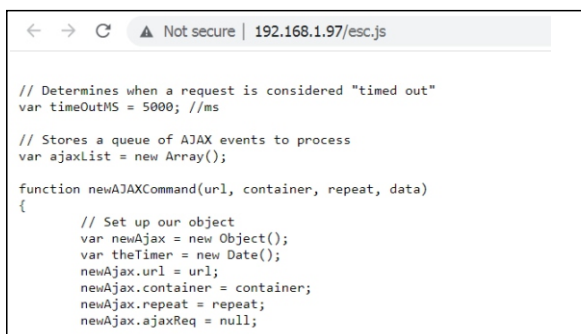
Not secure | 192.168.1.97/esc.js

// Determines when a request is considered "timed out"
var timeOutMS = 5000; //ms

// Stores a queue of AJAX events to process
var ajaxList = new Array();

function newAJAXCommand(url, container, repeat, data)
{
// Set up our object
var newAjax = new Object();
var theTimer = new Date();
newAjax.url = url;
newAjax.container = container;
newAjax.repeat = repeat;
newAjax.ajaxReq = null;